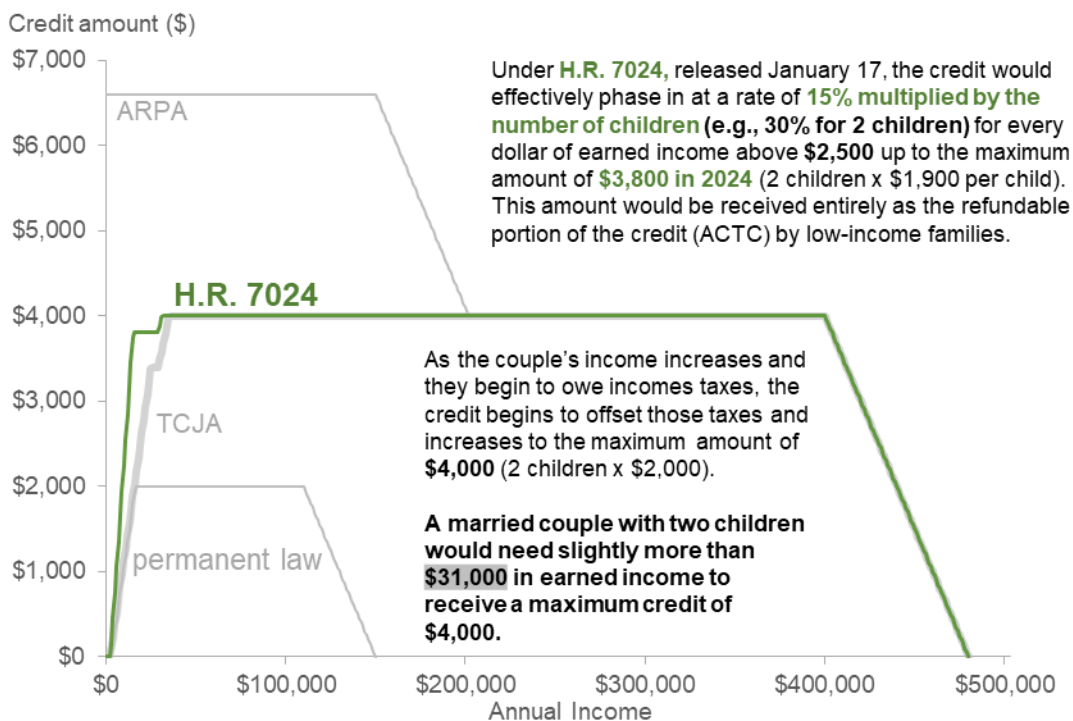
Credit amount ($)

$7,000

$6,000

$5,000

$4,000

$3,000

$2,000

$1,000

$0

ARPA

H.R. 7024

TCJA

permanent law

Under H.R. 7024, released January 17, the credit would effectively phase in at a rate of 15% multiplied by the number of children (e.g., 30% for 2 children) for every dollar of earned income above $2,500 up to the maximum amount of $3,800 in 2024 (2 children x $1,900 per child). This amount would be received entirely as the refundable portion of the credit (ACTC) by low-income families.

As the couple's income increases and they begin to owe incomes taxes, the credit begins to offset those taxes and increases to the maximum amount of $4,000 (2 children x $2,000).

A married couple with two children would need slightly more than $31,000 in earned income to receive a maximum credit of $4,000.

$0

$100,000

$200,000

$300,000

$400,000

$500,000

Annual Income